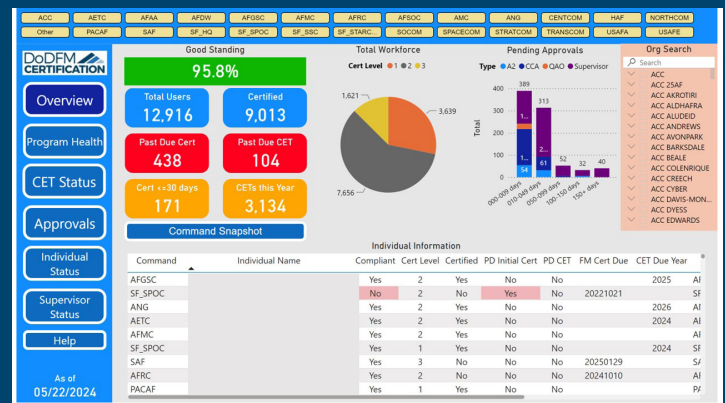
ACC AETC AFAA AFDW AFGSC AFMC AFRC AFSOC AMC ANG CENTCOM HAF NORTHCOM
Other PACAF SAF SF_HQ SF_SPOC SF_SSC SF_STARC... SOCOM SPACECOM STRATCOM TRANSCOM USAFA USAFE

DoDFM CERTIFICATION

Overview
Program Health
CET Status
Approvals
Individual Status
Supervisor Status
Help

As of
05/22/2024

Good Standing
95.8%

Total Users
12,916

Certified
9,013

Past Due Cert
438

Past Due CET
104

Cert <=30 days
171

CETs this Year
3,134

Command Snapshot

Total Workforce
Cert Level ● 1 ● 2 ● 3
1,621
3,639
7,656

Pending Approvals
Type ● A2 ● CCA ● QAO ● Supervisor
Total
400
300
200
100
0
389
313
54
61
52
32
40
000-009 days
010-049 days
050-099 days
100-150 days
150+ days

Org Search
Search
ACC
ACC 25AF
ACC AKROTIRI
ACC ALDHAFRA
ACC ALUDEID
ACC ANDREWS
ACC AVONPARK
ACC BARKSDALE
ACC BEALE
ACC COLENRIQUE
ACC CREECH
ACC CYBER
ACC DAVIS-MON...
ACC DYESS
ACC EDWARDS

Individual Information

| Command | Individual Name | Compliant | Cert Level | Certified | PD Initial Cert | PD CET | FM Cert Due | CET Due Year | |
|---|---|---|---|---|---|---|---|---|---|
| AFGSC | | Yes | 2 | Yes | No | No | | 2025 | AI |
| SF_SPOC | | No | 2 | No | Yes | No | 20221021 | | SF |
| ANG | | Yes | 2 | Yes | No | No | | 2026 | AI |
| AETC | | Yes | 2 | Yes | No | No | | 2024 | AI |
| AFMC | | Yes | 2 | Yes | No | No | | | AI |
| SF_SPOC | | Yes | 1 | Yes | No | No | | 2024 | SF |
| SAF | | Yes | 3 | No | No | No | 20250129 | | S/ |
| AFRC | | Yes | 2 | No | No | No | 20241010 | | AI |
| PACAF | | Yes | 1 | Yes | No | No | | | P/ |